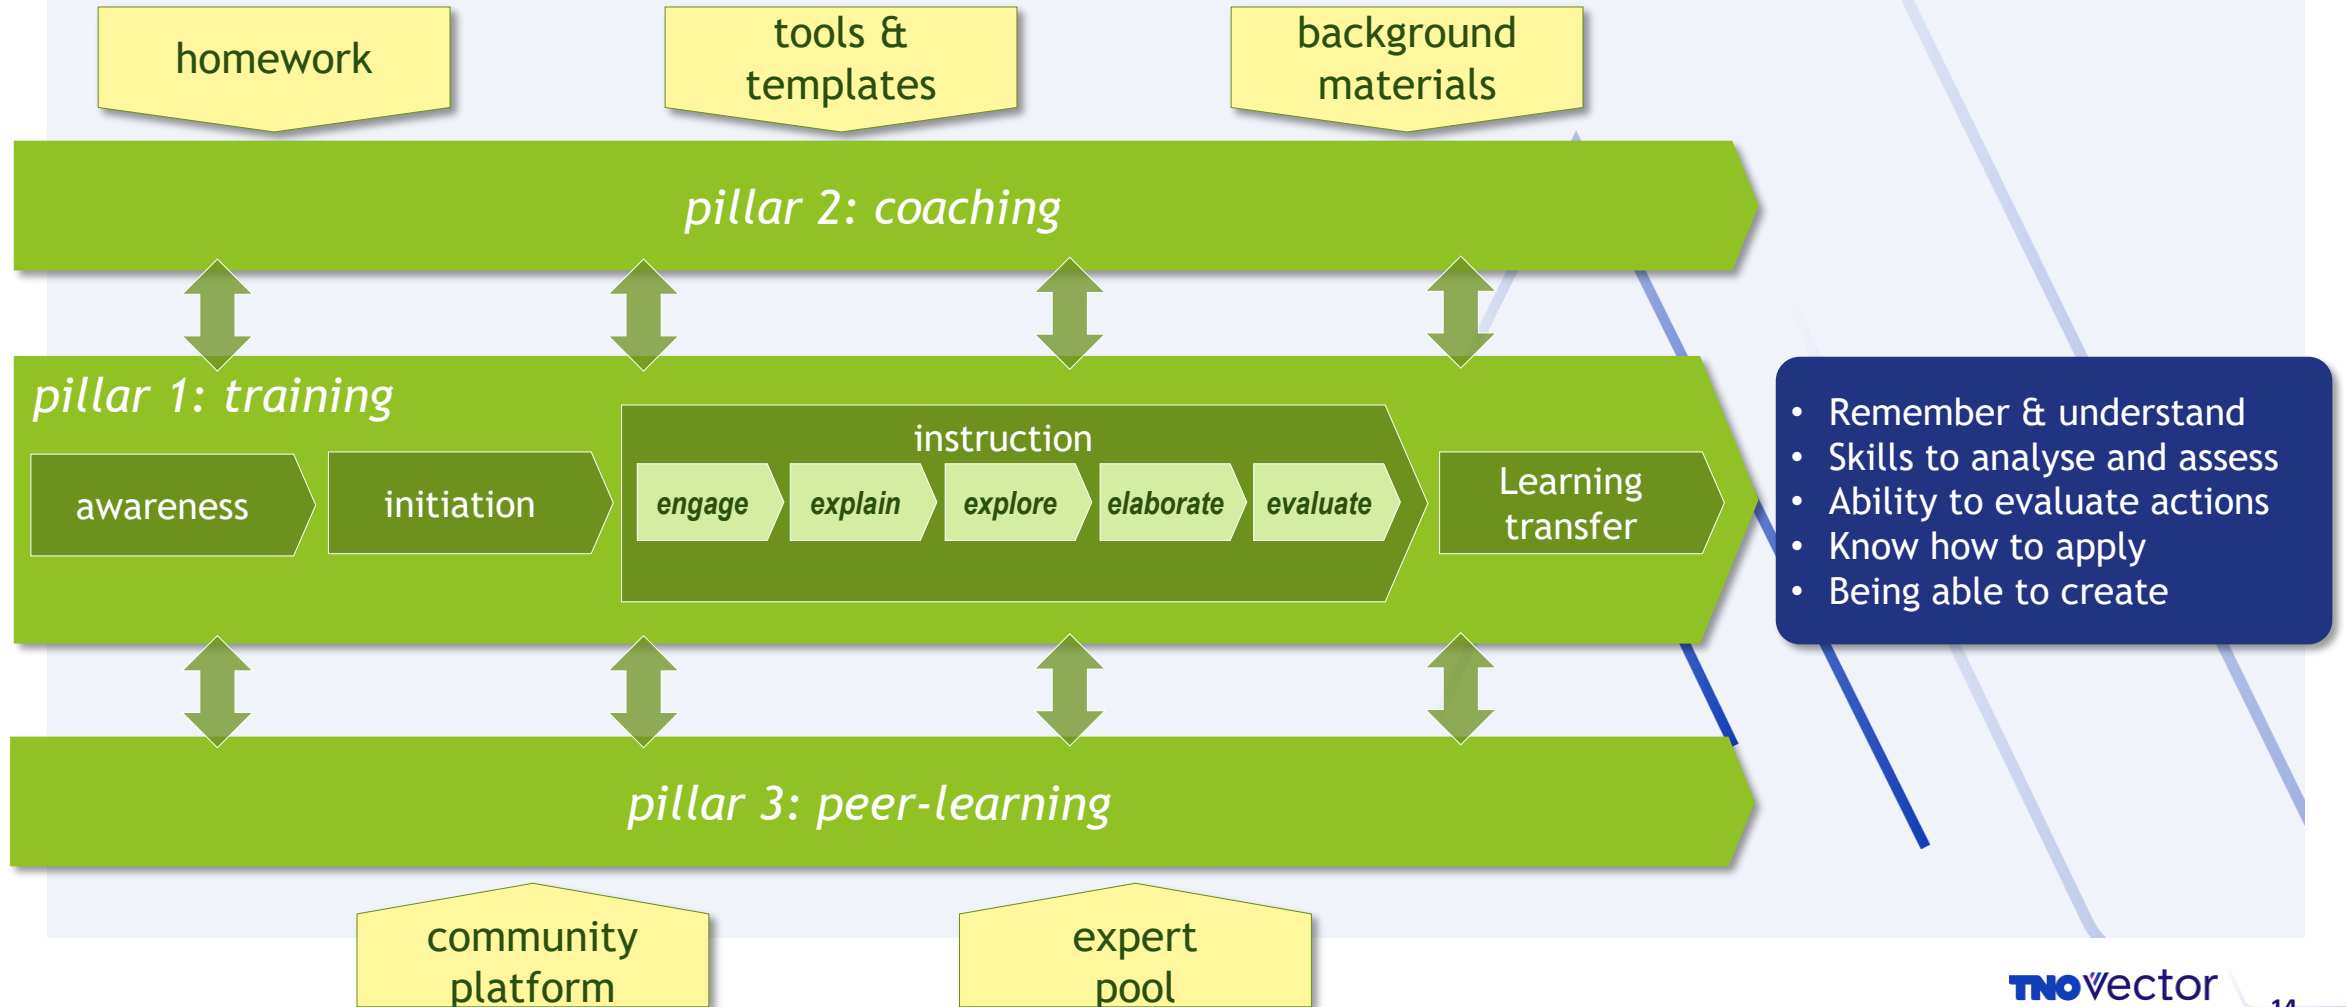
homework

tools & templates

background materials

pillar 2: coaching

pillar 1: training

awareness

initiation

instruction

engage

explain

explore

elaborate

evaluate

Learning transfer

- Remember & understand
- Skills to analyse and assess
- Ability to evaluate actions
- Know how to apply
- Being able to create

pillar 3: peer-learning

community platform

expert pool

TNO Vector

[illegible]